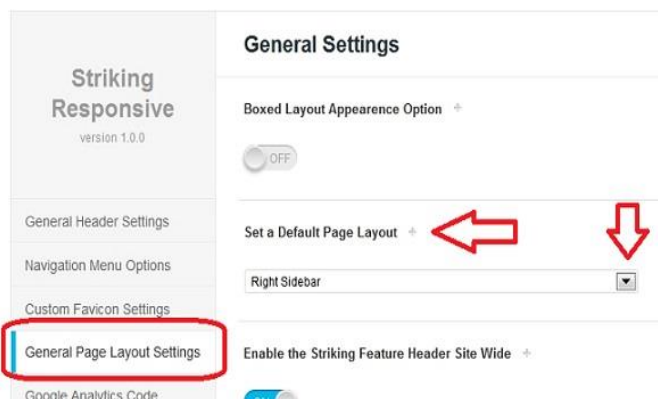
Striking Responsive
version 1.0.0

General Header Settings

Navigation Menu Options

Custom Favicon Settings

General Page Layout Settings

Google Analytics Code

General Settings

Boxed Layout Appearence Option +

OFF

Set a Default Page Layout +

Right Sidebar

Enable the Striking Feature Header Site Wide +

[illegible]